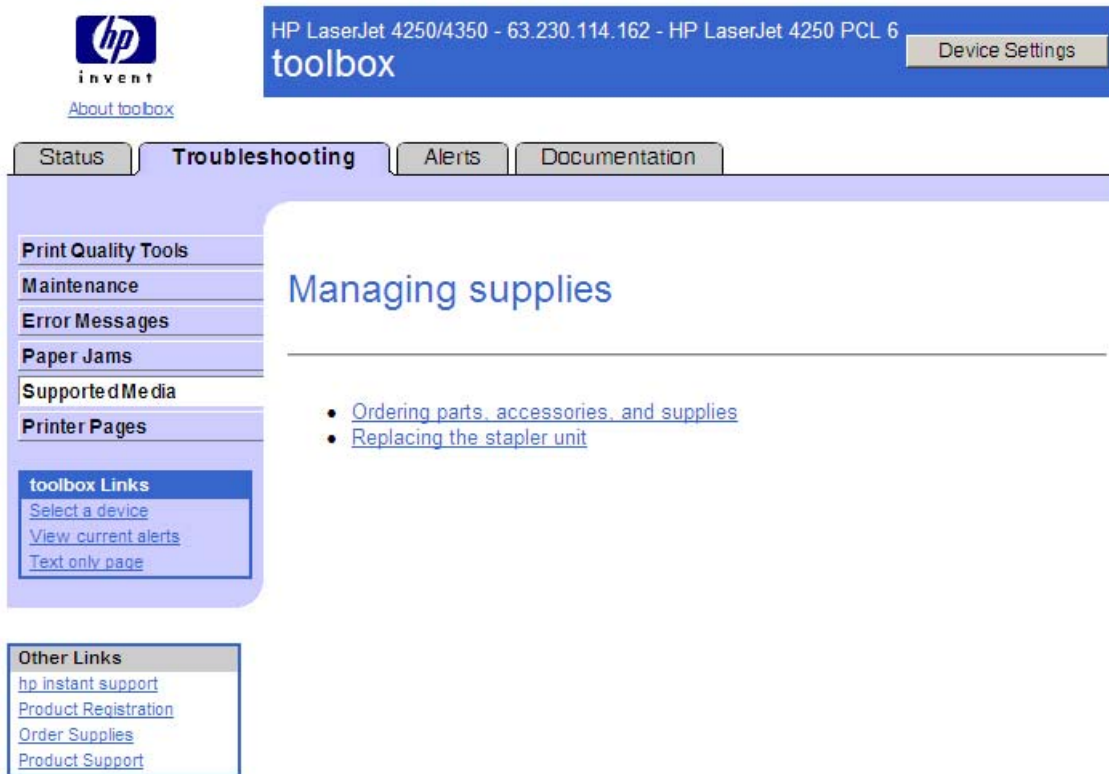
hp
invent
About toolbox

HP LaserJet 4250/4350 - 63.230.114.162 - HP LaserJet 4250 PCL 6
toolbox

Device Settings

Status
Troubleshooting
Alerts
Documentation

Print Quality Tools
Maintenance
Error Messages
Paper Jams
Supported Media
Printer Pages

toolbox Links
Select a device
View current alerts
Text only page

Other Links
hp instant support
Product Registration
Order Supplies
Product Support

Managing supplies

- Ordering parts, accessories, and supplies
- Replacing the stapler unit